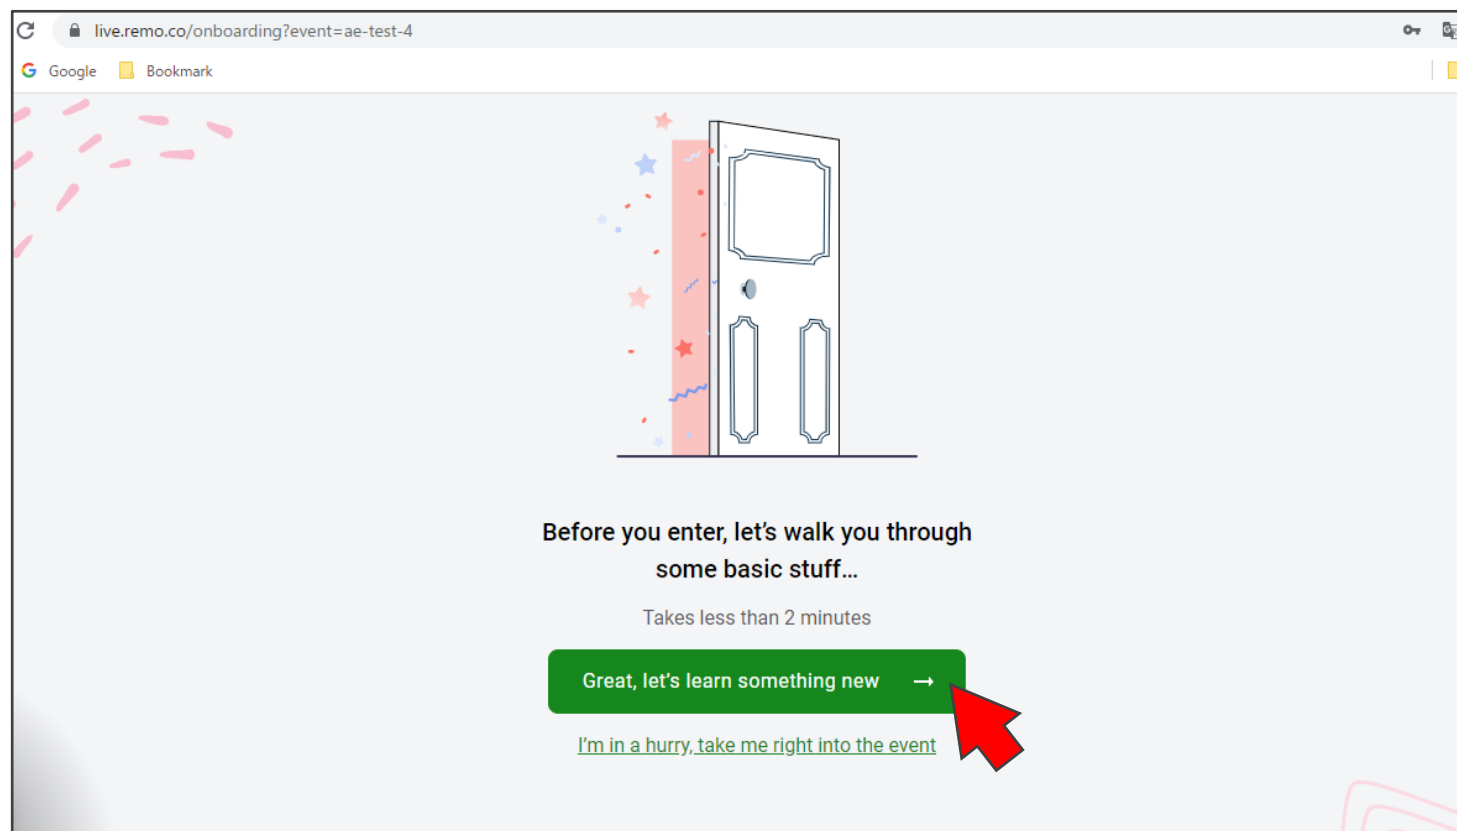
live.remo.co/onboarding?event=ae-test-4

Google Bookmark

Before you enter, let's walk you through some basic stuff...

Takes less than 2 minutes

Great, let's learn something new →

I'm in a hurry, take me right into the event